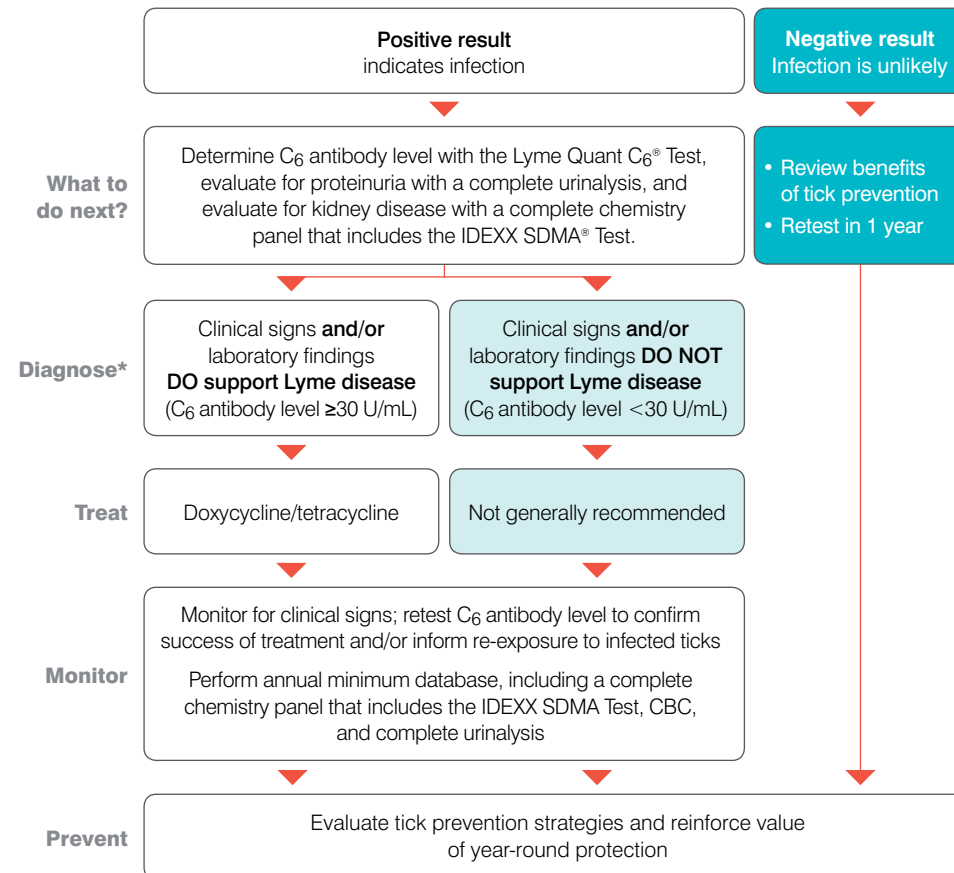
**Positive result**
indicates infection

**Negative result**
Infection is unlikely

What to do next?

Determine $C_6$ antibody level with the Lyme Quant $C_6$® Test, evaluate for proteinuria with a complete urinalysis, and evaluate for kidney disease with a complete chemistry panel that includes the IDEXX SDMA® Test.

• Review benefits of tick prevention
• Retest in 1 year

Diagnose*

Clinical signs **and/or** laboratory findings **DO support Lyme disease** ($C_6$ antibody level ≥30 U/mL)

Clinical signs **and/or** laboratory findings **DO NOT support Lyme disease** ($C_6$ antibody level <30 U/mL)

Treat

Doxycycline/tetracycline

Not generally recommended

Monitor

Monitor for clinical signs; retest $C_6$ antibody level to confirm success of treatment and/or inform re-exposure to infected ticks

Perform annual minimum database, including a complete chemistry panel that includes the IDEXX SDMA Test, CBC, and complete urinalysis

Prevent

Evaluate tick prevention strategies and reinforce value of year-round protection